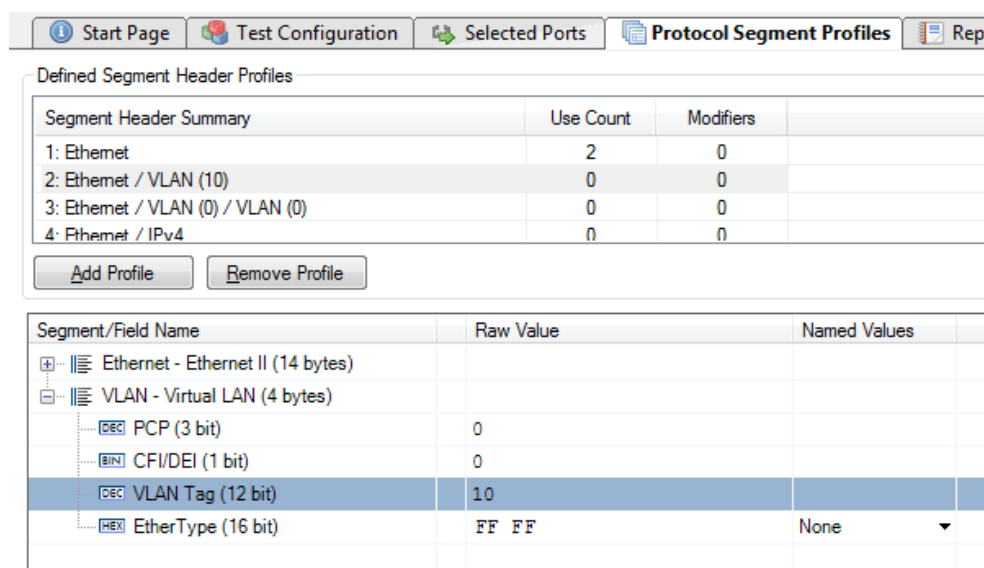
Start Page | Test Configuration | Selected Ports | Protocol Segment Profiles | Rep

Defined Segment Header Profiles

| Segment Header Summary | Use Count | Modifiers |
|---|---|---|
| 1: Ethernet | 2 | 0 |
| 2: Ethernet / VLAN (10) | 0 | 0 |
| 3: Ethernet / VLAN (0) / VLAN (0) | 0 | 0 |
| 4: Ethernet / IPv4 | 0 | 0 |

Add Profile | Remove Profile

| Segment/Field Name | Raw Value | Named Values |
|---|---|---|
| Ethernet - Ethernet II (14 bytes) | | |
| VLAN - Virtual LAN (4 bytes) | | |
| DEC PCP (3 bit) | 0 | |
| BIN CFI/DEI (1 bit) | 0 | |
| DEC VLAN Tag (12 bit) | 10 | |
| HEX EtherType (16 bit) | FF FF | None |